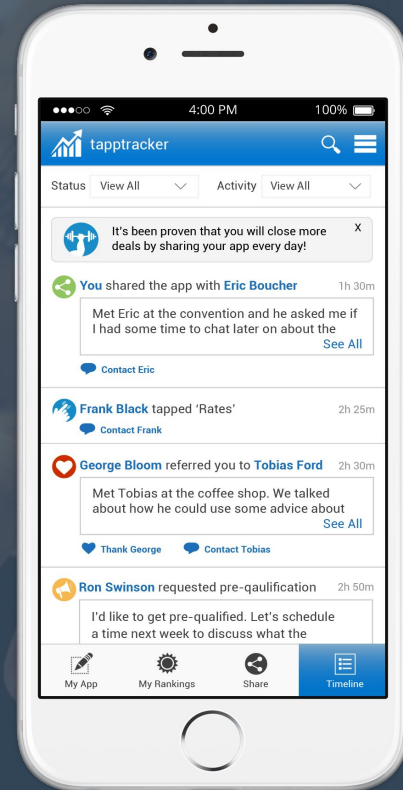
4:00 PM 100%

tapptracker

Status View All Activity View All

It's been proven that you will close more deals by sharing your app every day! X

You shared the app with Eric Boucher 1h 30m

Met Eric at the convention and he asked me if I had some time to chat later on about the
See All

Contact Eric

Frank Black tapped 'Rates' 2h 25m

Contact Frank

George Bloom referred you to Tobias Ford 2h 30m

Met Tobias at the coffee shop. We talked about how he could use some advice about
See All

Thank George Contact Tobias

Ron Swinson requested pre-qalification 2h 50m

I'd like to get pre-qualified. Let's schedule a time next week to discuss what the

My App My Rankings Share Timeline